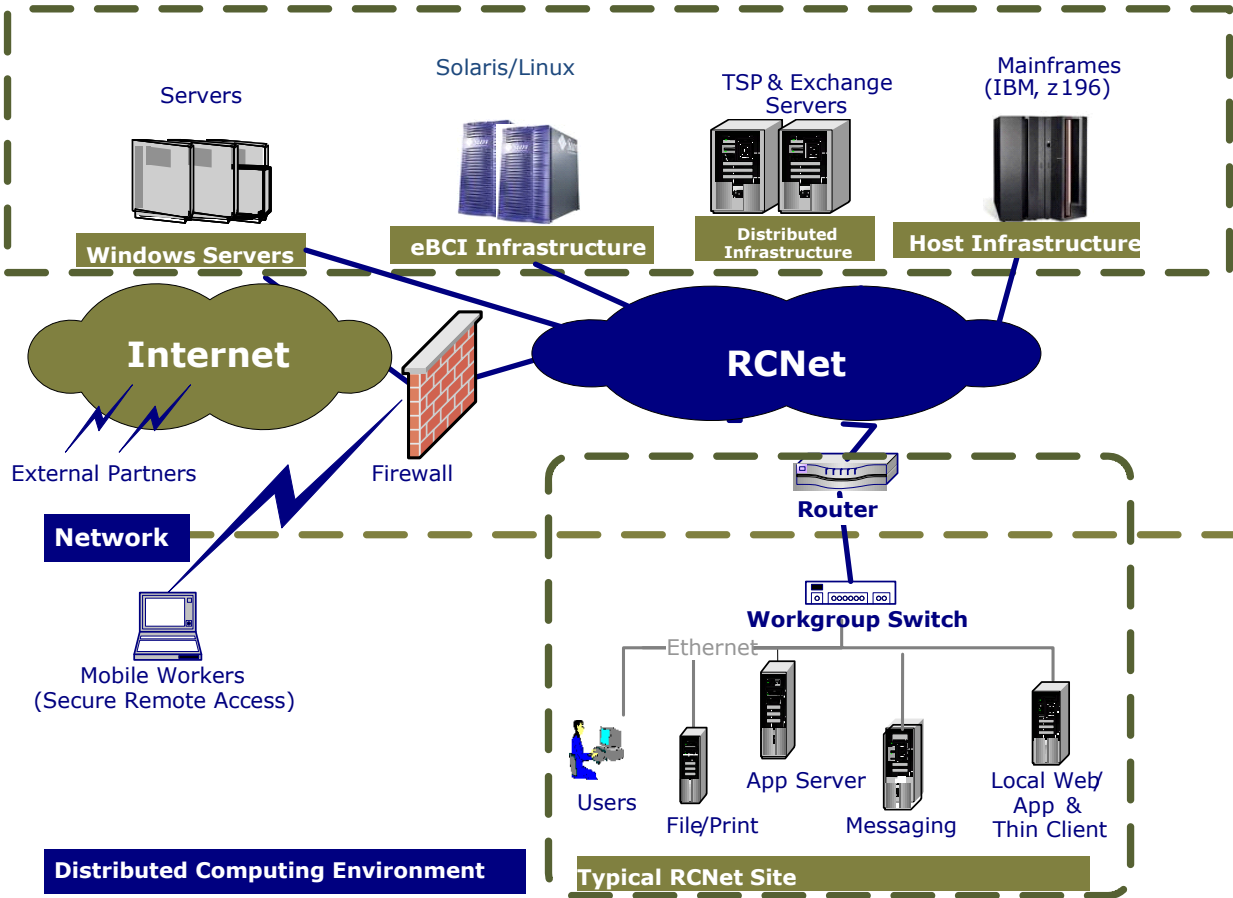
Servers

Solaris/Linux

TSP & Exchange Servers

Mainframes (IBM, z196)

Windows Servers

eBCI Infrastructure

Distributed Infrastructure

Host Infrastructure

Internet

RCNet

External Partners

Firewall

Router

Network

Workgroup Switch

Ethernet

Mobile Workers (Secure Remote Access)

Users

File/Print

App Server

Messaging

Local Web/ App & Thin Client

Distributed Computing Environment

Typical RCNet Site